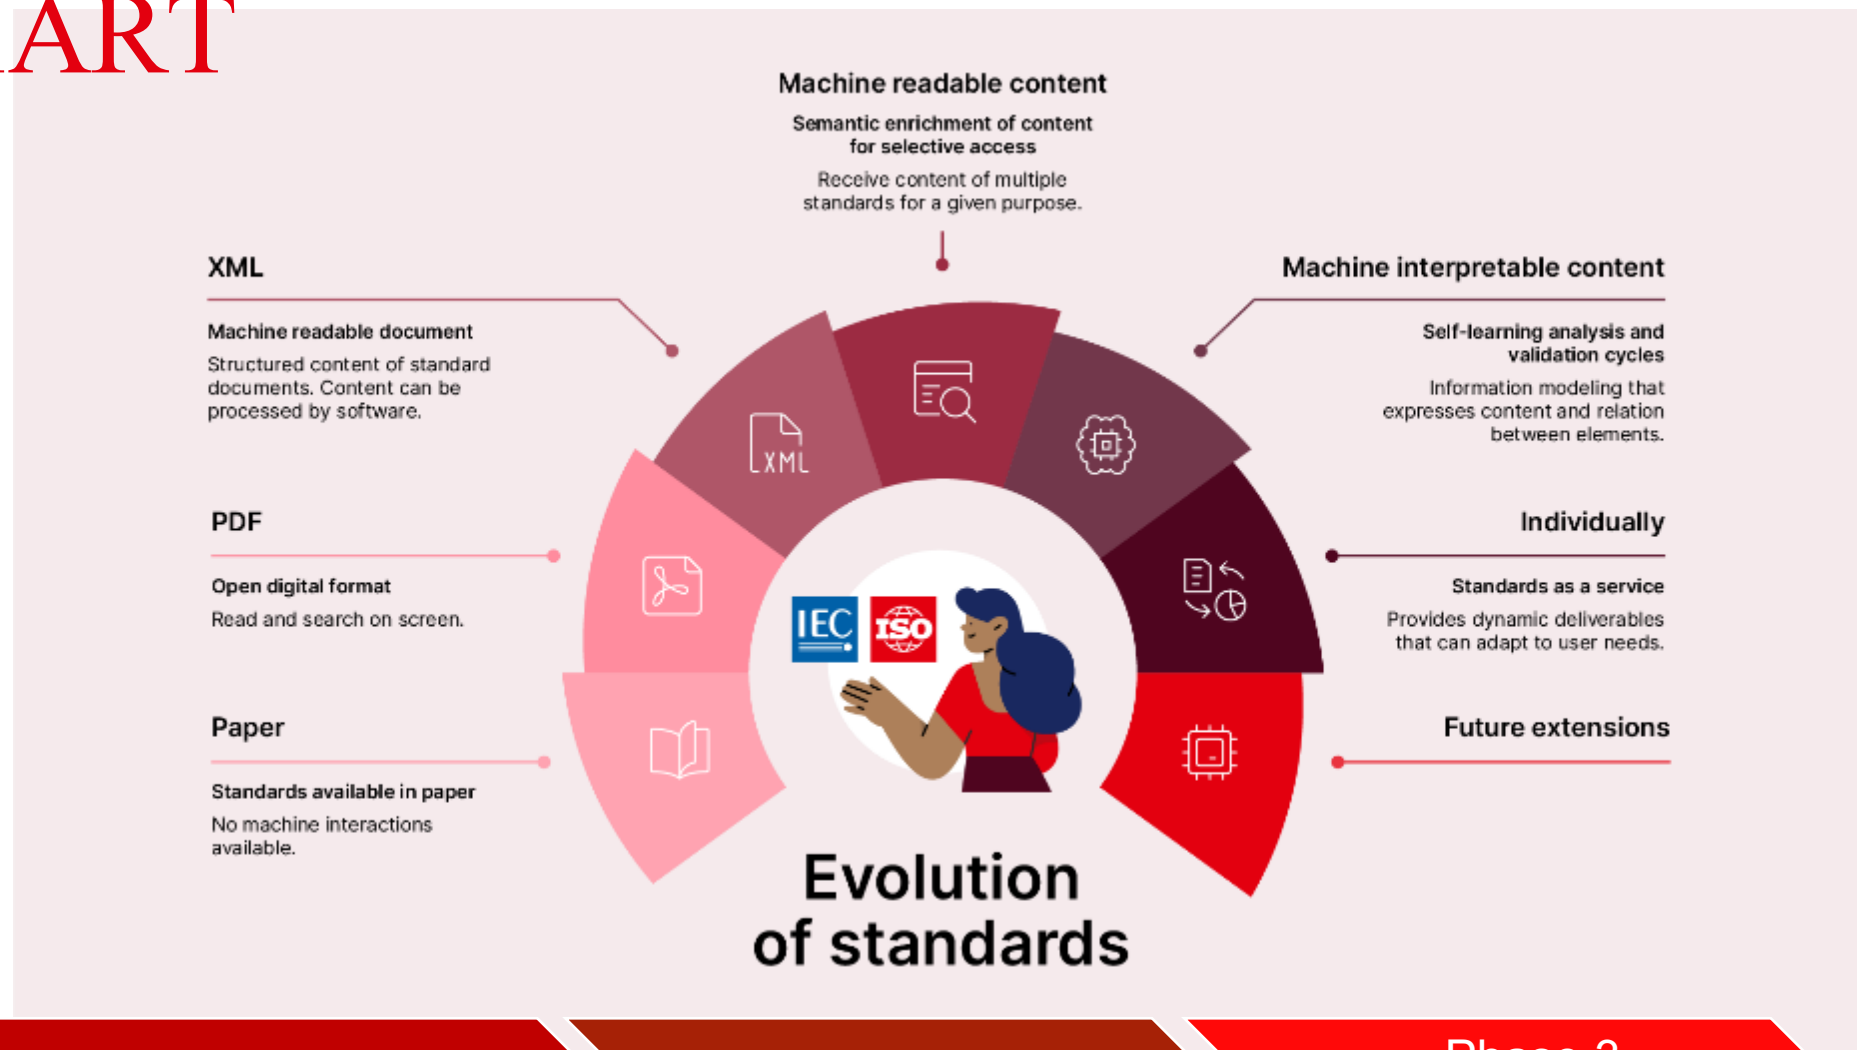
ART

Machine readable content

Semantic enrichment of content for selective access

Receive content of multiple standards for a given purpose.

XML

Machine readable document

Structured content of standard documents. Content can be processed by software.

Machine interpretable content

Self-learning analysis and validation cycles

Information modeling that expresses content and relation between elements.

PDF

Open digital format

Read and search on screen.

Individually

Standards as a service

Provides dynamic deliverables that can adapt to user needs.

Paper

Standards available in paper

No machine interactions available.

Future extensions

XML

IEC ISO

Evolution of standards

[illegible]